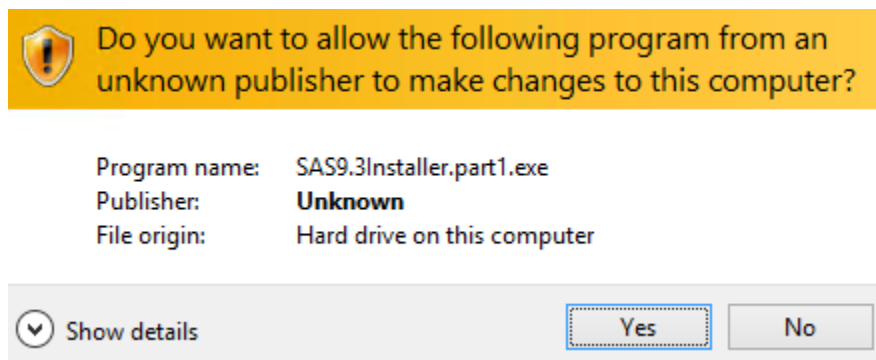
Do you want to allow the following program from an unknown publisher to make changes to this computer?

| Program name: | SAS9.3Installer.part1.exe |
|---|---|
| Publisher: | **Unknown** |
| File origin: | Hard drive on this computer |

Show details

Yes

No